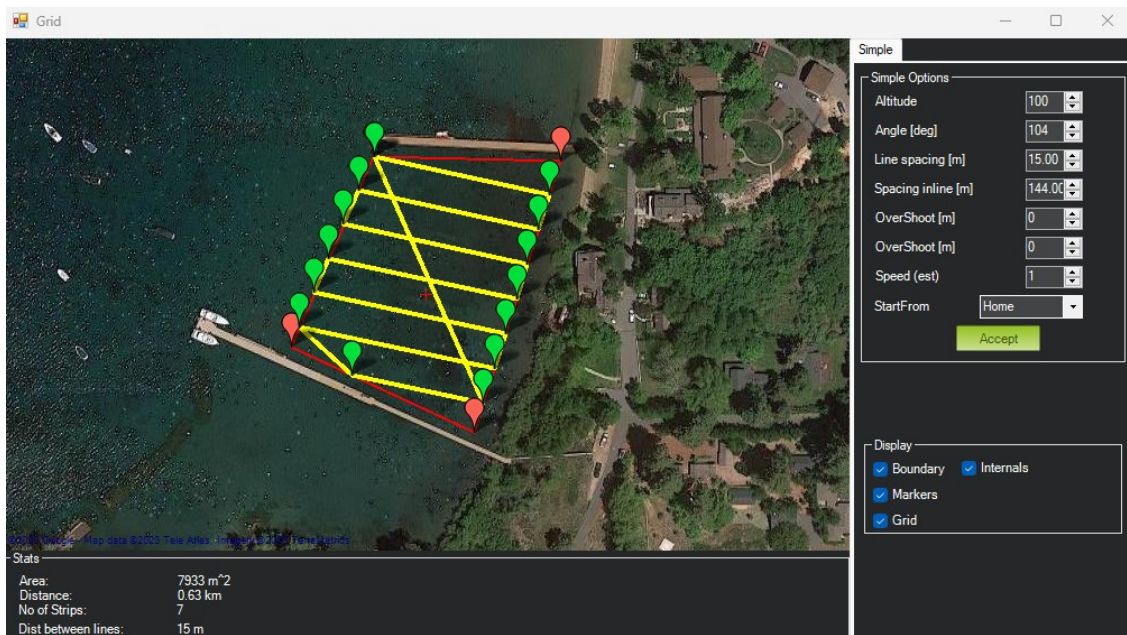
Grid

Simple

Simple Options

Altitude 100

Angle [deg] 104

Line spacing [m] 15.00

Spacing inline [m] 144.00

OverShoot [m] 0

OverShoot [m] 0

Speed (est) 1

StartFrom Home

Accept

Display

Boundary

Internals

Markers

Grid

©2023 Google - Map data ©2023 Tele Atlas, Imagery ©2023 TerraMetrics

Stats

Area: 7933 m^2

Distance: 0.63 km

No of Strips: 7

Dist between lines: 15 m